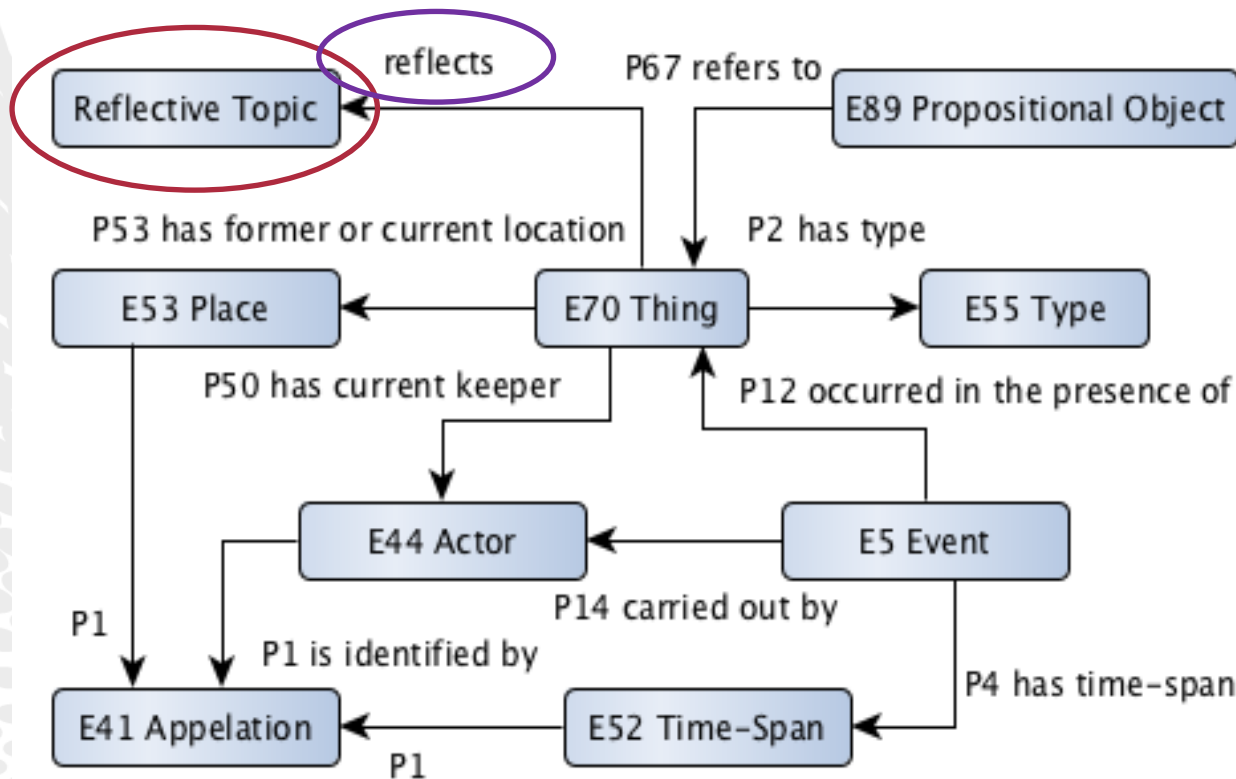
reflects

Reflective Topic

P67 refers to

E89 Propositional Object

P53 has former or current location

P2 has type

E53 Place

E70 Thing

E55 Type

P50 has current keeper

P12 occurred in the presence of

E44 Actor

E5 Event

P14 carried out by

P1

P1 is identified by

P4 has time-span

E41 Appelation

E52 Time-Span

P1